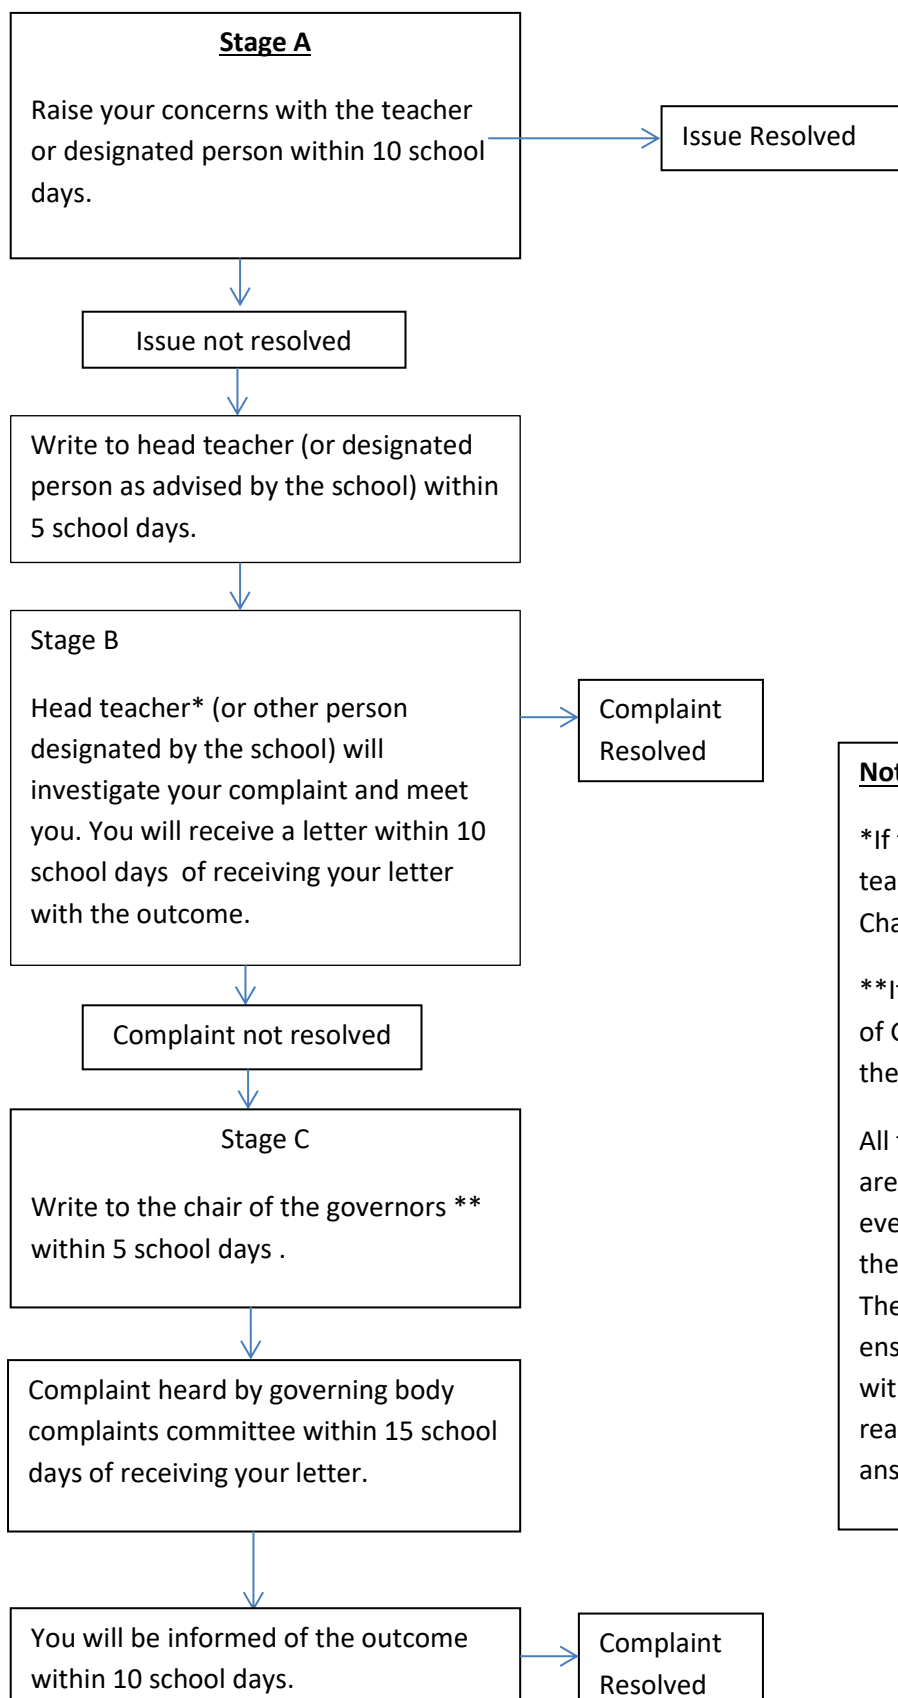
Stage A

Raise your concerns with the teacher or designated person within 10 school days.

Issue Resolved

Issue not resolved

Write to head teacher (or designated person as advised by the school) within 5 school days.

Stage B

Head teacher* (or other person designated by the school) will investigate your complaint and meet you. You will receive a letter within 10 school days of receiving your letter with the outcome.

Complaint Resolved

Complaint not resolved

Stage C

Write to the chair of the governors ** within 5 school days .

Complaint heard by governing body complaints committee within 15 school days of receiving your letter.

You will be informed of the outcome within 10 school days.

Complaint Resolved

Not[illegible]

*If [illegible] tea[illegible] Cha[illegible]

**I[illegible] of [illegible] the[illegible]

All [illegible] are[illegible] eve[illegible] the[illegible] The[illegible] ens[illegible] wit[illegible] rea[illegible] ans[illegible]